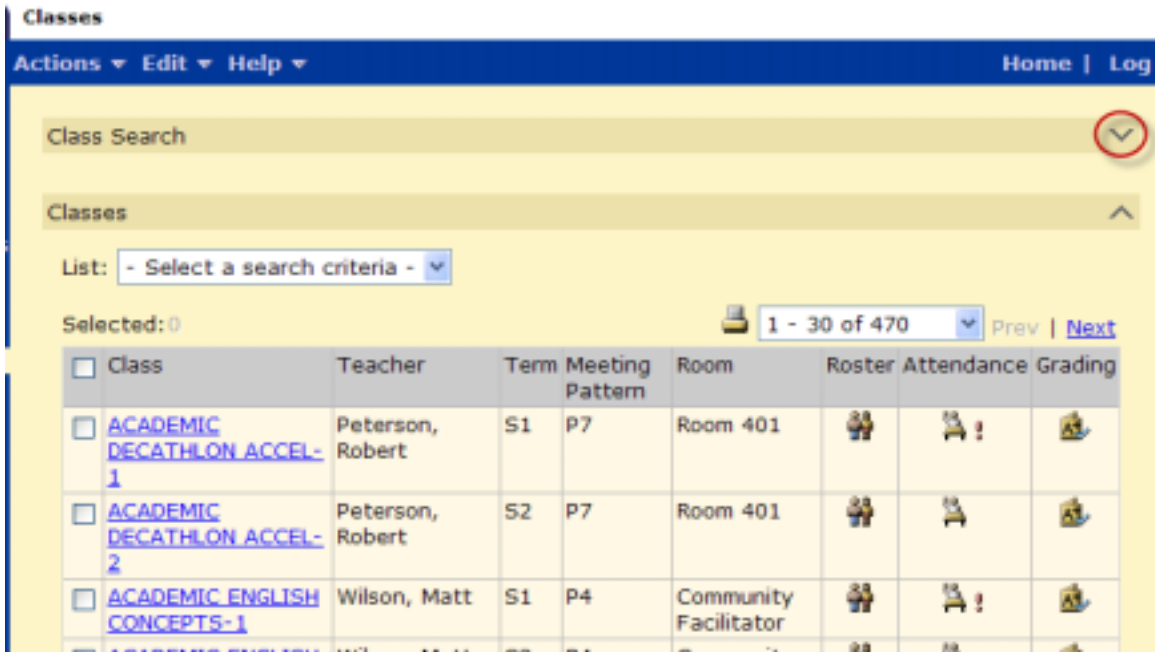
Classes

Actions ▾ Edit ▾ Help ▾

Home | Log

Class Search

Classes

List: - Select a search criteria -

Selected: 0

1 - 30 of 470

Prev | Next

| Class | Teacher | Term | Meeting Pattern | Room | Roster | Attendance | Grading |
|---|---|---|---|---|---|---|---|
| ACADEMIC DECATHLON ACCEL-1 | Peterson, Robert | S1 | P7 | Room 401 | | ! | |
| ACADEMIC DECATHLON ACCEL-2 | Peterson, Robert | S2 | P7 | Room 401 | | | |
| ACADEMIC ENGLISH CONCEPTS-1 | Wilson, Matt | S1 | P4 | Community Facilitator | | ! | |
| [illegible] | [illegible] | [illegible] | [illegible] | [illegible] | | | |